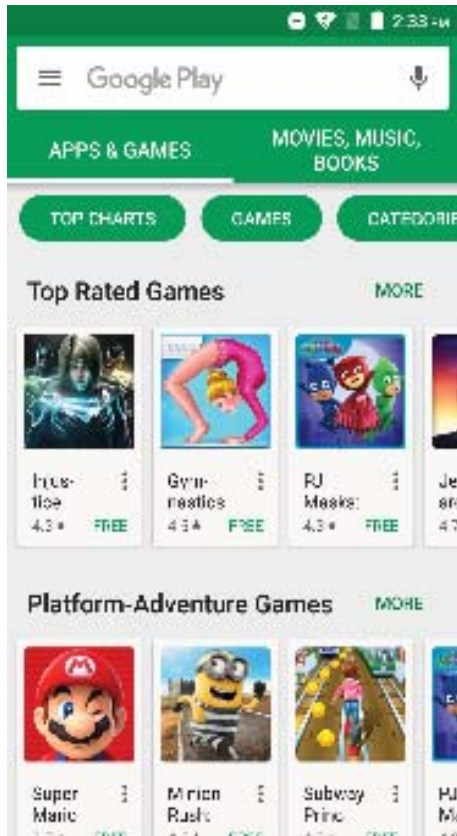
2:33 ᴾᴹ

Google Play

APPS & GAMES

MOVIES, MUSIC, BOOKS

TOP CHARTS

GAMES

CATEGORI

Top Rated Games

MORE

Injus-tice
4.3 ★ FREE

Gym-nastics
4.3 ★ FREE

PJ Masks:
4.3 ★ FREE

Je
ar
4.7

Platform-Adventure Games

MORE

Super Mario

Minion Rush:

Subway Princ

PJ
M